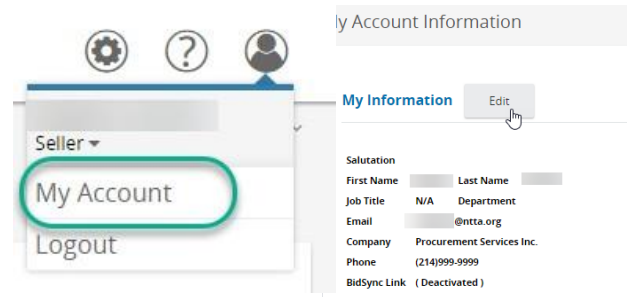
Seller ▾

My Account

Logout

y Account Information

My Information Edit

Salutation

First Name Last Name

Job Title N/A Department

Email @ntta.org

Company Procurement Services Inc.

Phone (214)999-9999

BidSync Link ( Deactivated )